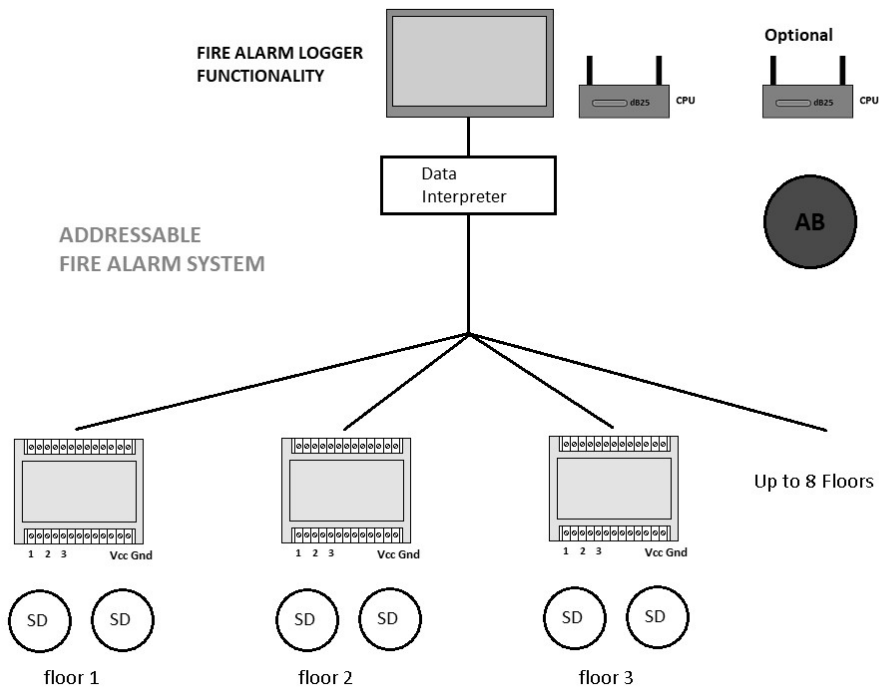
FIRE ALARM LOGGER FUNCTIONALITY

dB25 CPU

Optional

dB25 CPU

Data Interpreter

ADDRESSABLE FIRE ALARM SYSTEM

AB

Up to 8 Floors

1 2 3 Vcc Gnd

1 2 3 Vcc Gnd

1 2 3 Vcc Gnd

SD SD

SD SD

SD SD

floor 1

floor 2

floor 3